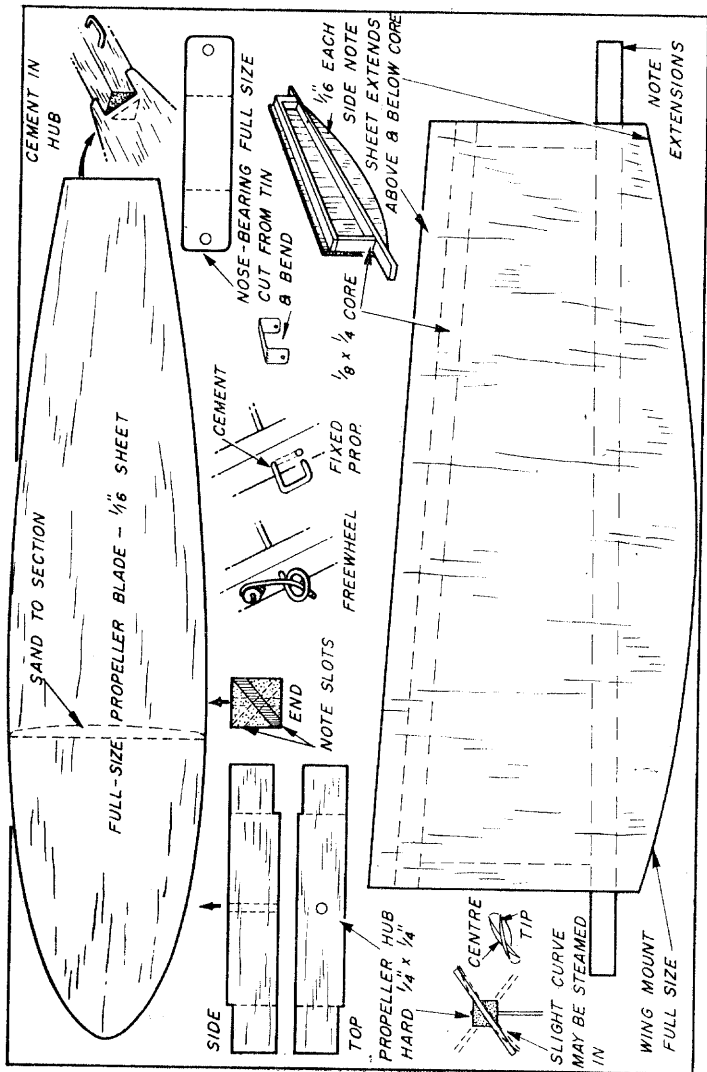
CEMENT IN HUB

NOSE-BEARING FULL SIZE CUT FROM TIN & BEND

$\frac{1}{16}$" EACH SIDE NOTE SHEET EXTENDS ABOVE & BELOW CORE

NOTE EXTENSIONS

$\frac{1}{8}$ x $\frac{1}{4}$ CORE

CEMENT

FIXED PROP.

FREEWHEEL

SAND TO SECTION

FULL-SIZE PROPELLER BLADE - $\frac{1}{16}$" SHEET

END

NOTE SLOTS

SIDE

TOP

PROPELLER HUB HARD $\frac{1}{4}$" x $\frac{1}{4}$"

CENTRE

TIP

SLIGHT CURVE MAY BE STEAMED IN

WING MOUNT FULL SIZE